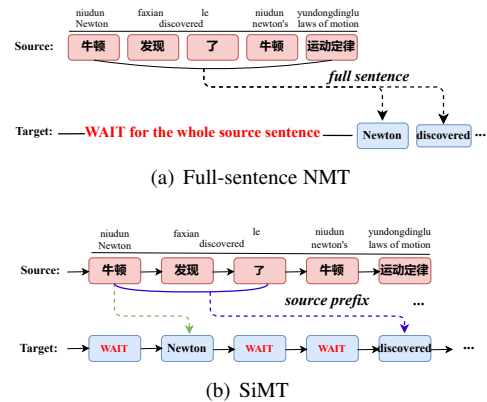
niudun Newton

faxian discovered

le

niudun newton's

yundongdinglu laws of motion

Source: 牛顿 发现 了 牛顿 运动定律

full sentence

Target: WAIT for the whole source sentence Newton discovered ...

(a) Full-sentence NMT

niudun Newton

faxian discovered

le

niudun newton's

yundongdinglu laws of motion

Source: 牛顿 发现 了 牛顿 运动定律

source prefix

...

Target: WAIT Newton WAIT WAIT discovered ...

(b) SiMT